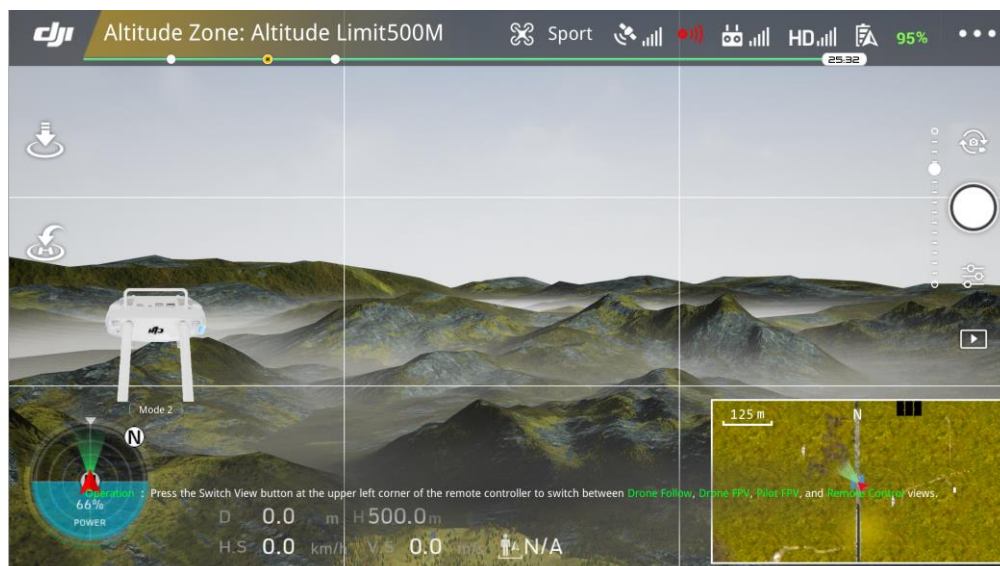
dji Altitude Zone: Altitude Limit500M

Sport HD 95%

25:32

Mode 2

N

66%
POWER

Operation : Press the Switch View button at the upper left corner of the remote controller to switch between Drone Follow, Drone FPV, Pilot FPV, and Remote Control views.

D 0.0 m H 500.0 m

H.S 0.0 km/h V.S 0.0 m/s N/A

125 m

N